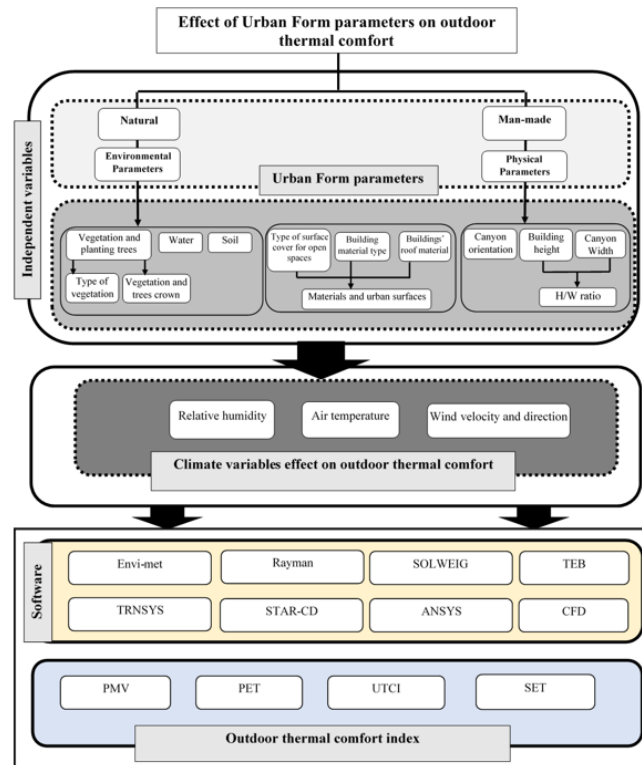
Effect of Urban Form parameters on outdoor thermal comfort

Independent variables

Natural

Environmental Parameters

Man-made

Physical Parameters

Urban Form parameters

Vegetation and planting trees

Water

Soil

Type of vegetation

Vegetation and trees crown

Type of surface cover for open spaces

Building material type

Buildings' roof material

Materials and urban surfaces

Canyon orientation

Building height

Canyon Width

H/W ratio

Relative humidity

Air temperature

Wind velocity and direction

Climate variables effect on outdoor thermal comfort

Software

| Envi-met | Rayman | SOLWEIG | TEB |
|---|---|---|---|
| TRNSYS | STAR-CD | ANSYS | CFD |

PMV

PET

UTCI

SET

Outdoor thermal comfort index